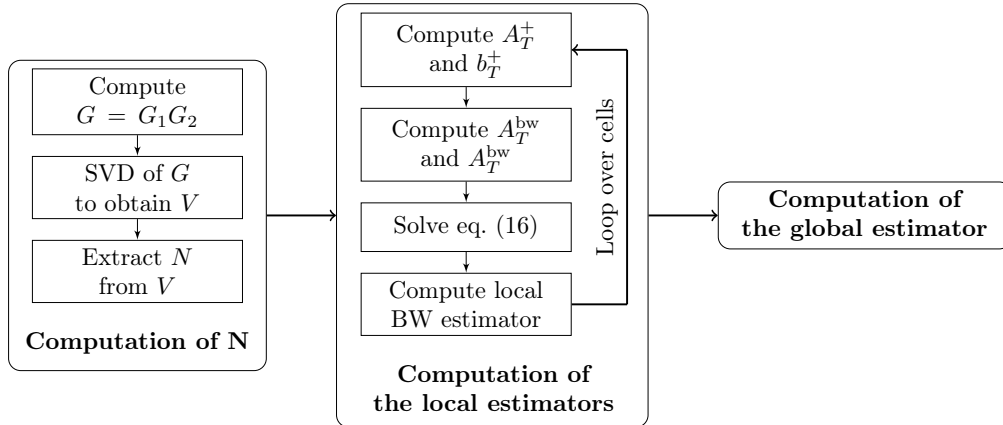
Compute $G = G_1 G_2$

SVD of $G$ to obtain $V$

Extract $N$ from $V$

**Computation of N**

Compute $A_T^+$ and $b_T^+$

Compute $A_T^{\text{bw}}$ and $A_T^{\text{bw}}$

Solve eq. (16)

Compute local BW estimator

Loop over cells

**Computation of the local estimators**

**Computation of the global estimator**